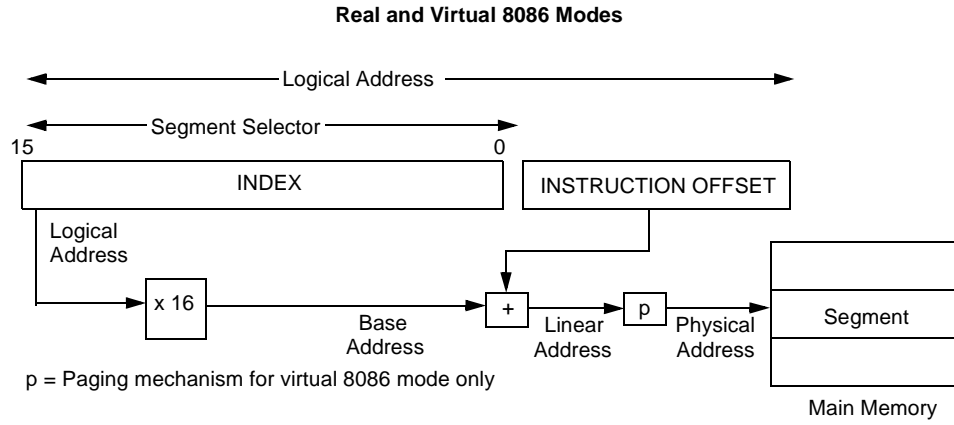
Real and Virtual 8086 Modes

Logical Address

Segment Selector

15

0

INDEX

INSTRUCTION OFFSET

Logical Address

x 16

Base Address

+

Linear Address

p

Physical Address

Segment

p = Paging mechanism for virtual 8086 mode only

Main Memory